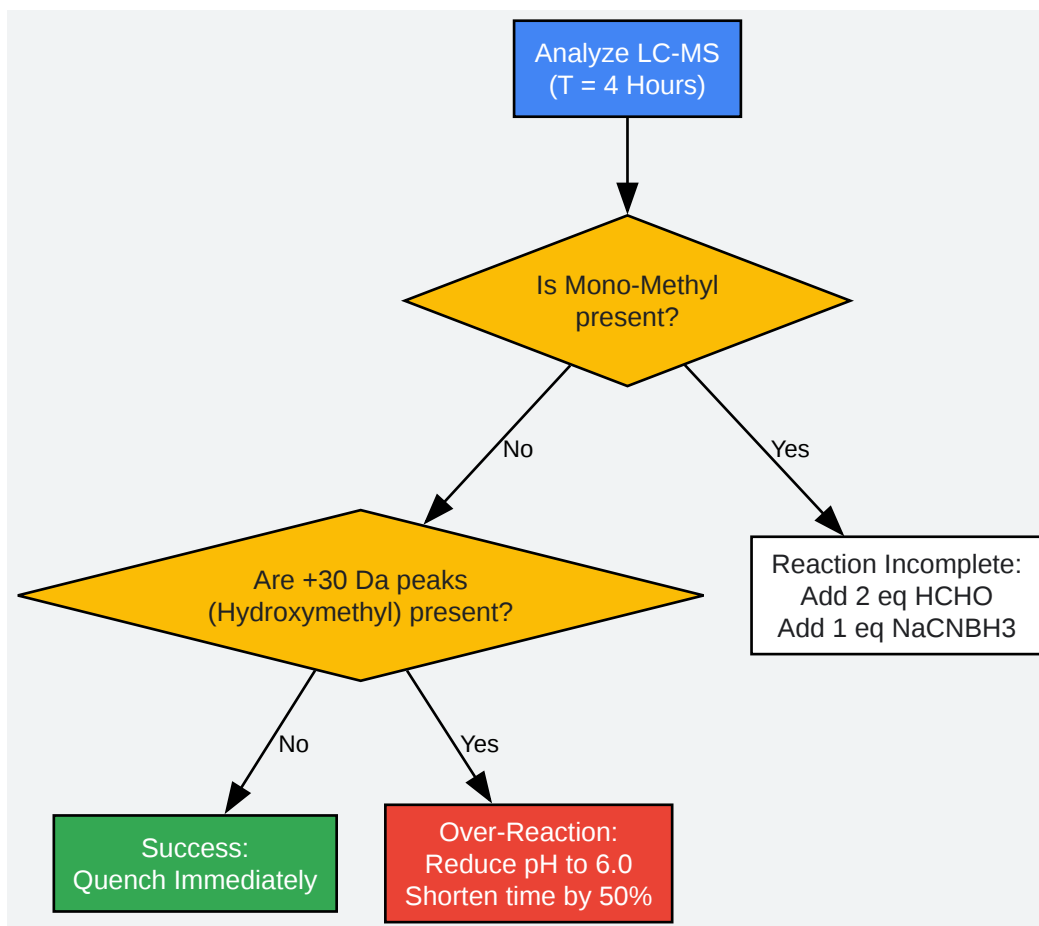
Analyze LC-MS
(T = 4 Hours)

Is Mono-Methyl present?

No

Yes

Are +30 Da peaks (Hydroxymethyl) present?

Reaction Incomplete:
Add 2 eq HCHO
Add 1 eq NaCNBH3

No

Yes

Success:
Quench Immediately

Over-Reaction:
Reduce pH to 6.0
Shorten time by 50%